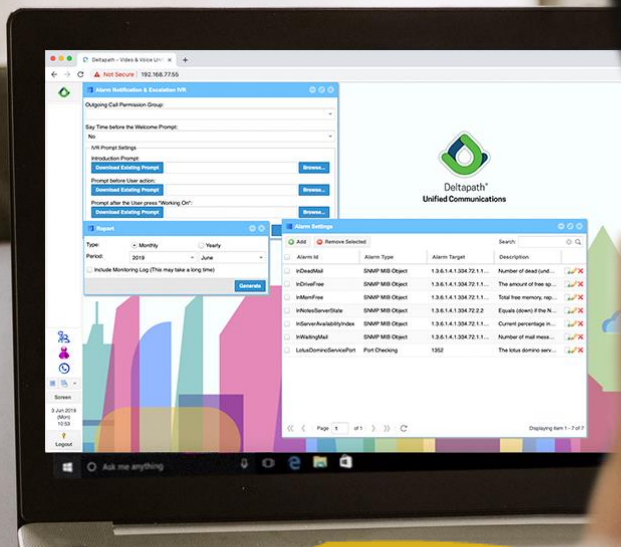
Deltapath – Video & Voice Un
Not Secure | 192.168.77.55

Alarm Notification & Escalation IVR
Outgoing Call Permission Group:
Say Time before the Welcome Prompt:
No
IVR Prompt Settings
Introduction Prompt:
Download Existing Prompt
Browse...
Prompt before User action:
Download Existing Prompt
Browse...
Prompt after the User press "Working On":
Download Existing Prompt
Browse...

Deltapath®
Unified Communications

Report
Type: Monthly Yearly
Period: 2019 June
Include Monitoring Log (This may take a long time)
Generate

Alarm Settings
Add Remove Selected
Search:

| Alarm Id | Alarm Type | Alarm Target | Description |
|---|---|---|---|
| InDeadMail | SNMP MIB Object | 1.3.6.1.4.1.334.72.1.1... | Number of dead (und... |
| InDriveFree | SNMP MIB Object | 1.3.6.1.4.1.334.72.1.1... | The amount of free sp... |
| InMemFree | SNMP MIB Object | 1.3.6.1.4.1.334.72.1.1... | Total free memory, rep... |
| InNotesServerState | SNMP MIB Object | 1.3.6.1.4.1.334.72.2.2 | Equals (down) if the N... |
| InServerAvailabilityIndex | SNMP MIB Object | 1.3.6.1.4.1.334.72.1.1... | Current percentage in... |
| InWaitingMail | SNMP MIB Object | 1.3.6.1.4.1.334.72.1.1... | Number of mail mess... |
| LotusDominoServicePort | Port Checking | 1352 | The lotus domino serv... |

Page 1 of 1
Displaying item 1 - 7 of 7

Screen
3 Jun 2019 (Mon) 10:53
Logout

Ask me anything